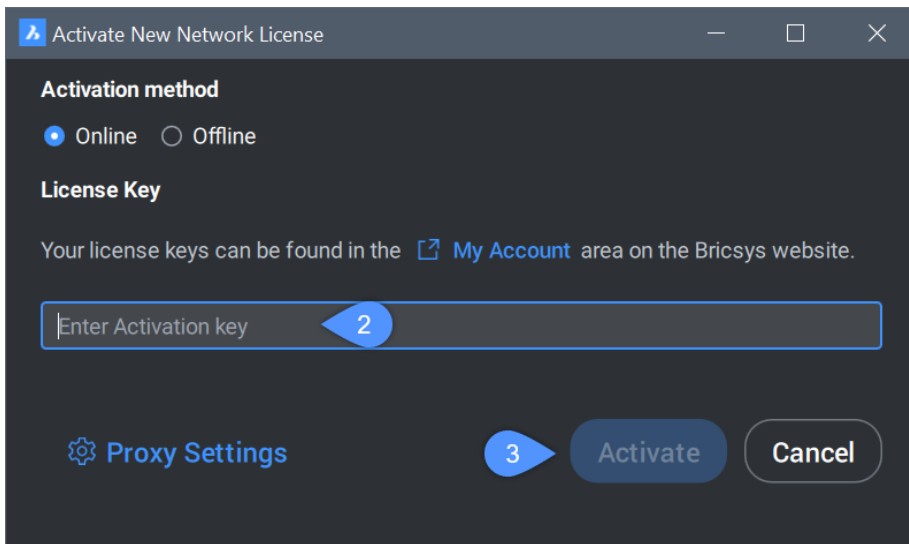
Activate New Network License

Activation method

Online Offline

License Key

Your license keys can be found in the My Account area on the Bricsys website.

Enter Activation key 2

Proxy Settings 3 Activate Cancel